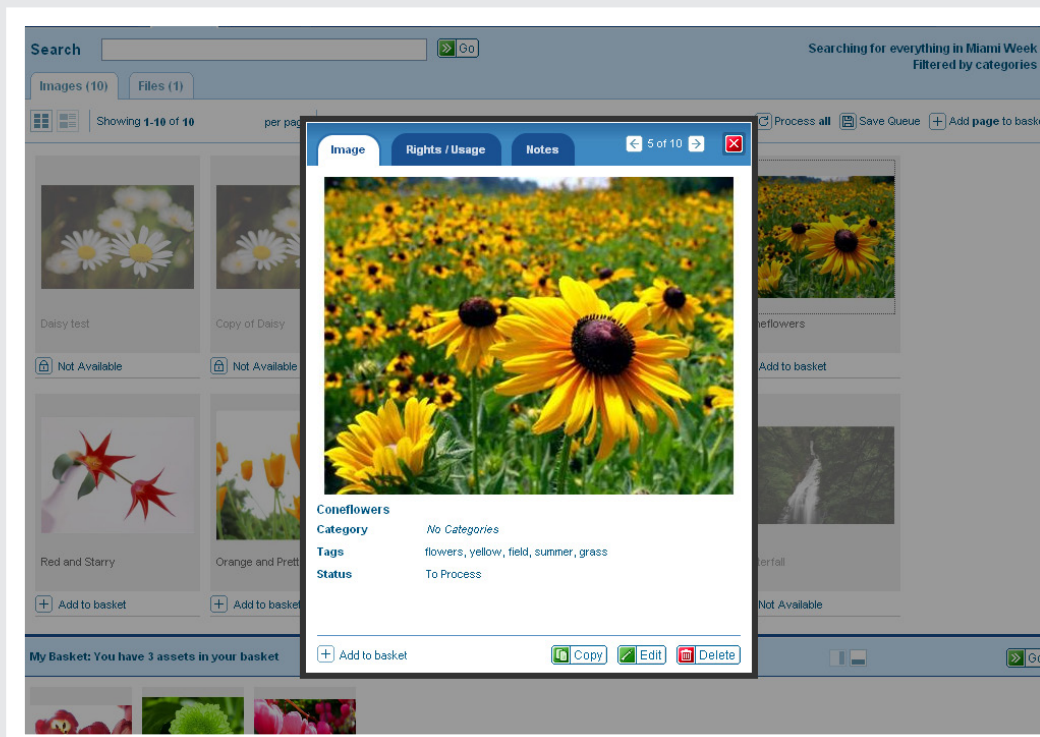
Search
Go
Searching for everything in Miami Week
Filtered by categories

Images (10)
Files (1)

Showing 1-10 of 10
per pag
Process all
Save Queue
Add page to bask

Image
Rights / Usage
Notes
5 of 10

Daisy test
Copy of Daisy
neflowers
Not Available
Not Available
Add to basket

Red and Starry
Orange and Prett
terfall
Add to basket
Add to basket
Not Available

Coneflowers
Category
No Categories
Tags
flowers, yellow, field, summer, grass
Status
To Process

Add to basket
Copy
Edit
Delete

My Basket: You have 3 assets in your basket
Go